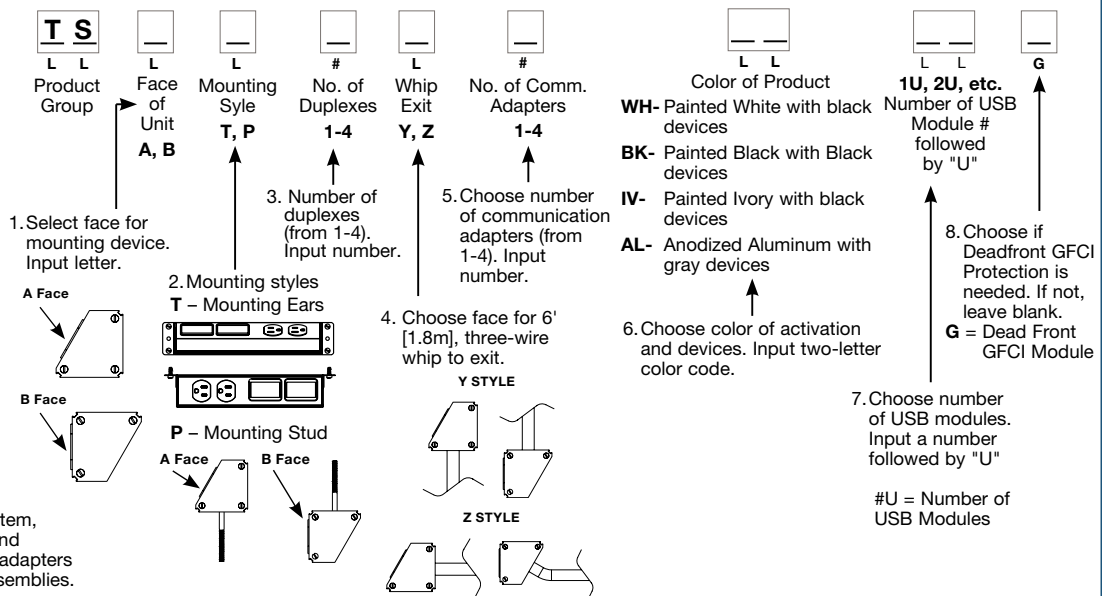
T S
L L
Product Group

L
Face of Unit
A, B

L
Mounting Syle
T, P

#
No. of Duplexes
1-4

L
Whip Exit
Y, Z

#
No. of Comm. Adapters
1-4

L L
Color of Product
WH- Painted White with black devices
BK- Painted Black with Black devices
IV- Painted Ivory with black devices
AL- Anodized Aluminum with gray devices

L L
1U, 2U, etc.
Number of USB Module # followed by "U"

G

1. Select face for mounting device. Input letter.

A Face

B Face

2. Mounting styles
T – Mounting Ears

P – Mounting Stud
A Face
B Face

3. Number of duplexes (from 1-4). Input number.

4. Choose face for 6' [1.8m], three-wire whip to exit.
Y STYLE
Z STYLE

5. Choose number of communication adapters (from 1-4). Input number.

6. Choose color of activation and devices. Input two-letter color code.

7. Choose number of USB modules. Input a number followed by "U"

#U = Number of USB Modules

8. Choose if Deadfront GFCI Protection is needed. If not, leave blank.
G = Dead Front GFCI Module

tem,
nd
adapters
semblies.